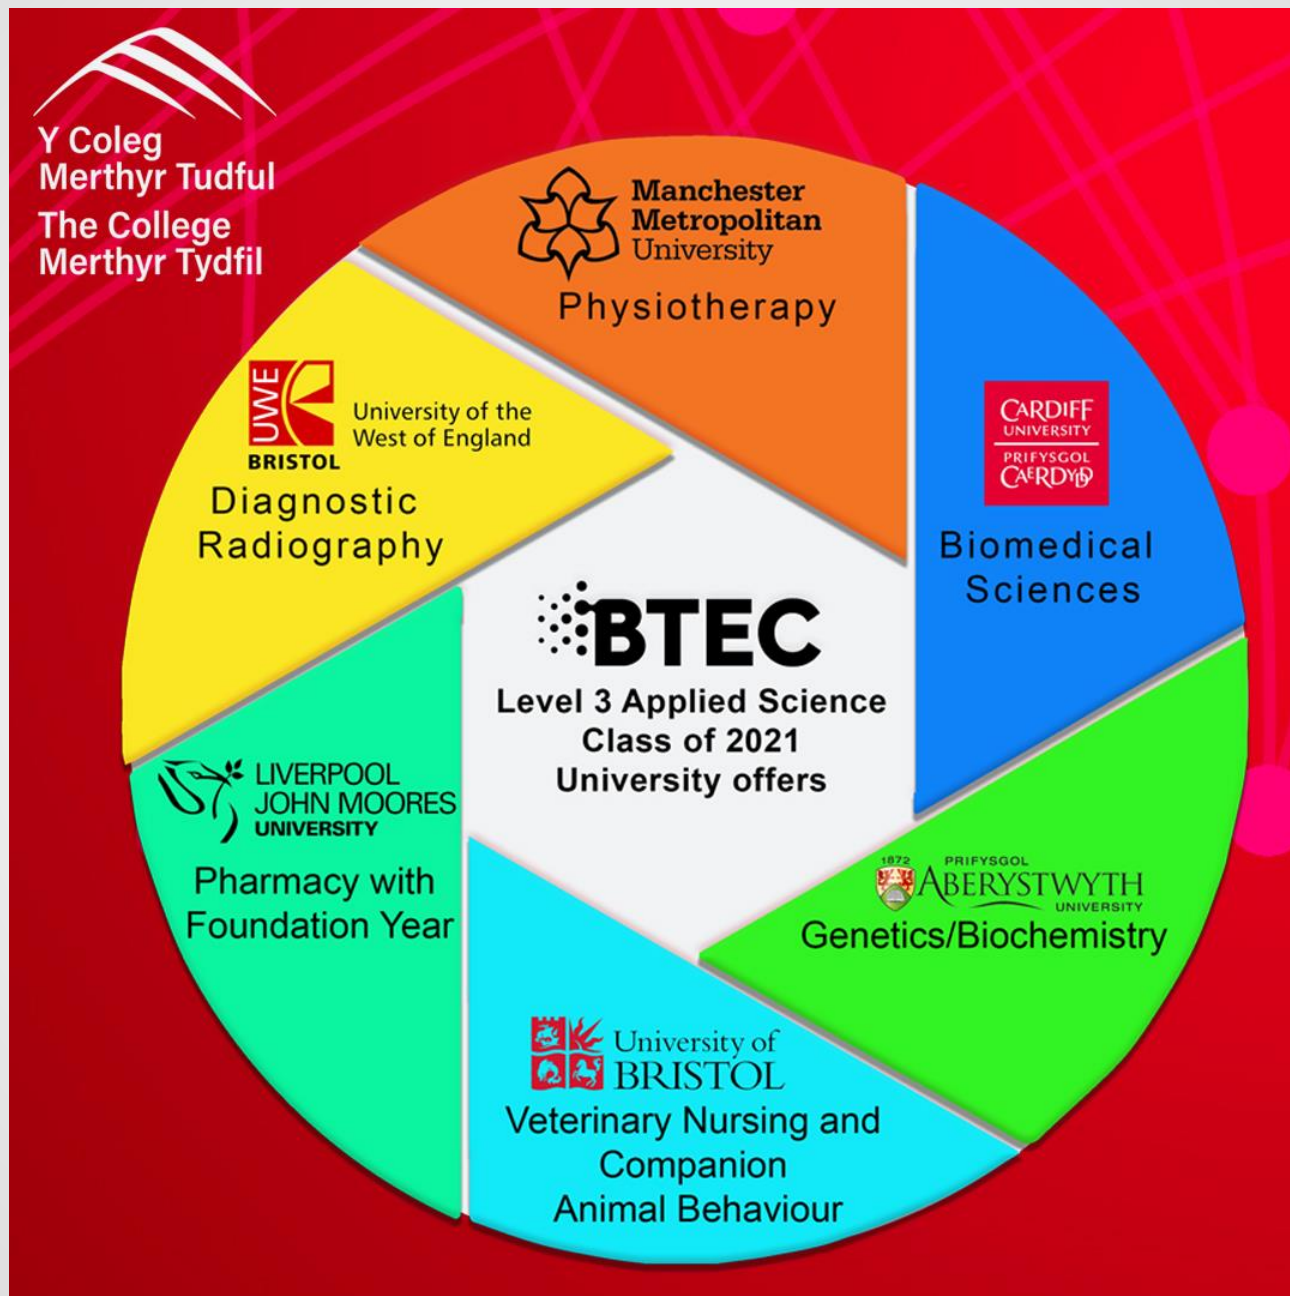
Y Coleg Merthyr Tudful
The College Merthyr Tydfil

Manchester Metropolitan University
Physiotherapy

CARDIFF UNIVERSITY
PRIFYSGOL CAERDYDD
Biomedical Sciences

1872 PRIFYSGOL ABERYSTWYTH UNIVERSITY
Genetics/Biochemistry

University of BRISTOL
Veterinary Nursing and Companion Animal Behaviour

LIVERPOOL JOHN MOORES UNIVERSITY
Pharmacy with Foundation Year

UWE BRISTOL
University of the West of England
Diagnostic Radiography

BTEC
Level 3 Applied Science
Class of 2021
University offers